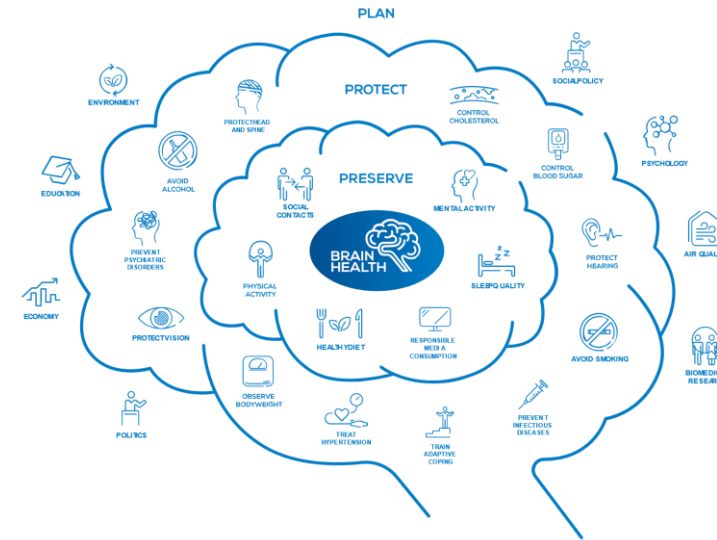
PLAN

PROTECT

PRESERVE

BRAIN HEALTH

ENVIRONMENT

EDUCATION

ECONOMY

POLITICS

SOCIALPOLICY

PSYCHOLOGY

AIR QUAL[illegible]

BIOMEDIC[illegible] RESEAR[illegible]

PROTECTHEAD AND SPINE

AVOID ALCOHOL

PREVENT PSYCHIATRIC DISORDERS

PROTECTVISION

OBSERVE BODYWEIGHT

TREAT HYPERTENSION

TRAIN ADAPTIVE COPING

PREVENT INFECTIOUS DISEASES

AVOID SMOKING

PROTECT HEARING

CONTROL BLOOD SUGAR

CONTROL CHOLESTEROL

SOCIAL CONTACTS

MENTAL ACTIVITY

SLEEPQUALITY

RESPONSIBLE MEDIA CONSUMPTION

HEALTHYDIET

PHYSICAL ACTIVITY